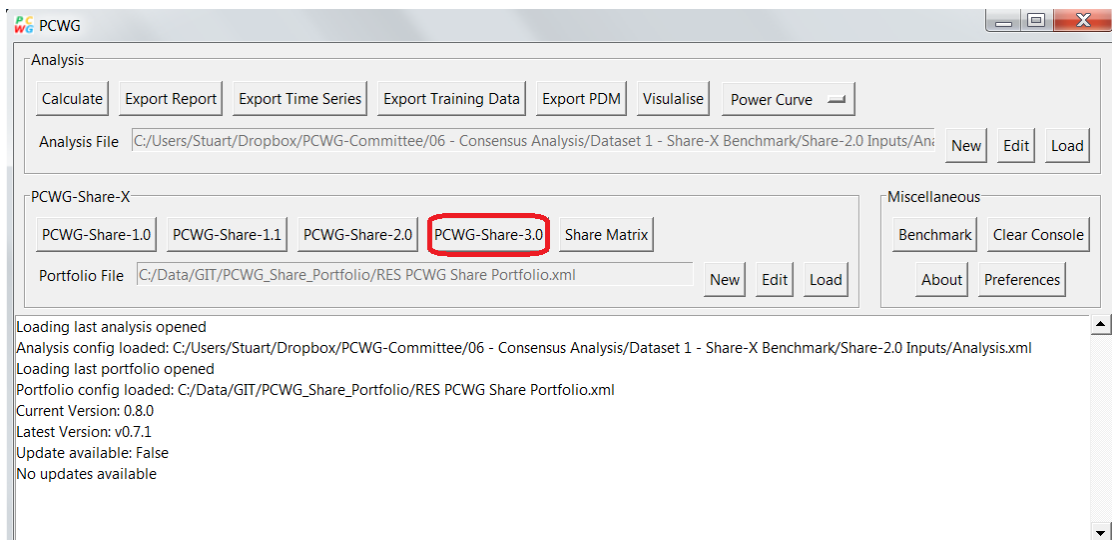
PCWG

Analysis

Calculate
Export Report
Export Time Series
Export Training Data
Export PDM
Visualise
Power Curve

Analysis File C:/Users/Stuart/Dropbox/PCWG-Committee/06 - Consensus Analysis/Dataset 1 - Share-X Benchmark/Share-2.0 Inputs/Ana

New
Edit
Load

PCWG-Share-X

PCWG-Share-1.0
PCWG-Share-1.1
PCWG-Share-2.0
PCWG-Share-3.0
Share Matrix

Portfolio File C:/Data/GIT/PCWG_Share_Portfolio/RES PCWG Share Portfolio.xml

New
Edit
Load

Miscellaneous

Benchmark
Clear Console
About
Preferences

Loading last analysis opened
Analysis config loaded: C:/Users/Stuart/Dropbox/PCWG-Committee/06 - Consensus Analysis/Dataset 1 - Share-X Benchmark/Share-2.0 Inputs/Analysis.xml
Loading last portfolio opened
Portfolio config loaded: C:/Data/GIT/PCWG_Share_Portfolio/RES PCWG Share Portfolio.xml
Current Version: 0.8.0
Latest Version: v0.7.1
Update available: False
No updates available